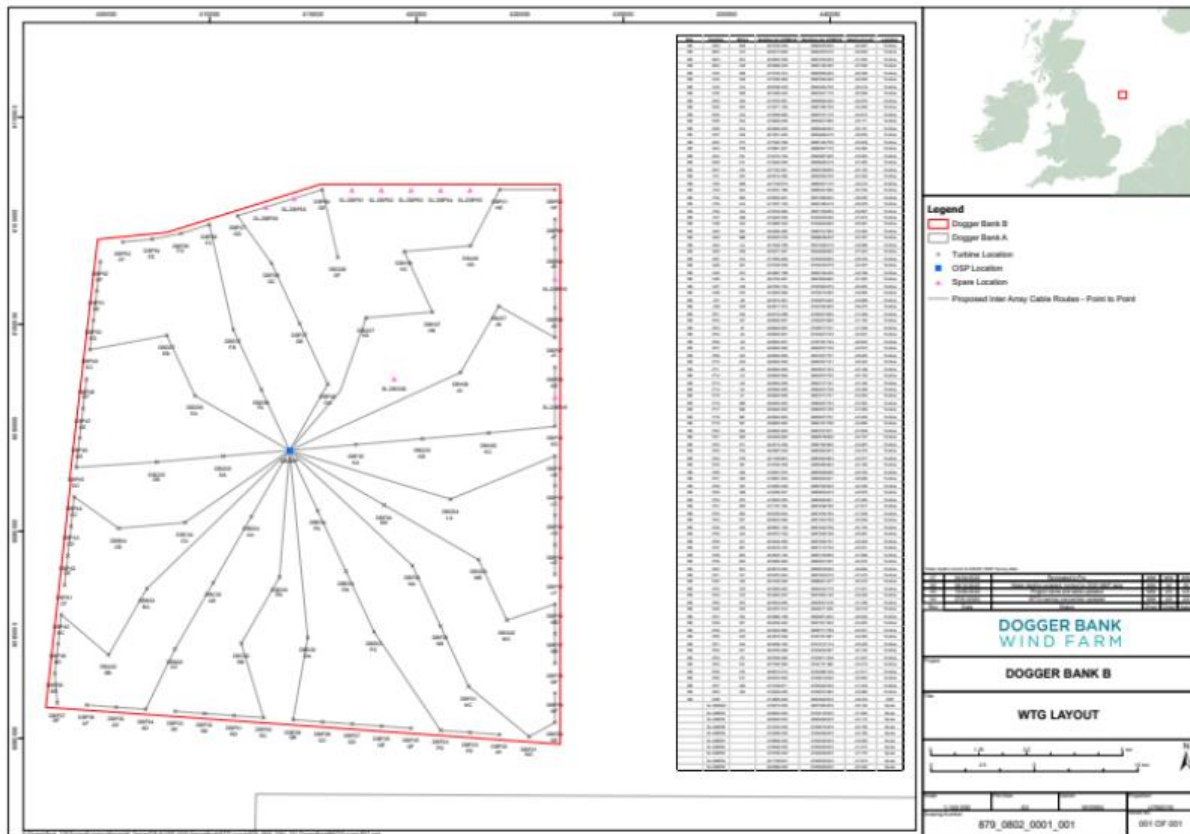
Legend

Dogger Bank B

Dogger Bank A

Turbine Location

OSP Location

Spare Location

Proposed Inter Array Cable Routes - Point to Point

DOGGER BANK
WIND FARM

DOGGER BANK B

WTG LAYOUT

879_0802_0001_001

001 OF 001